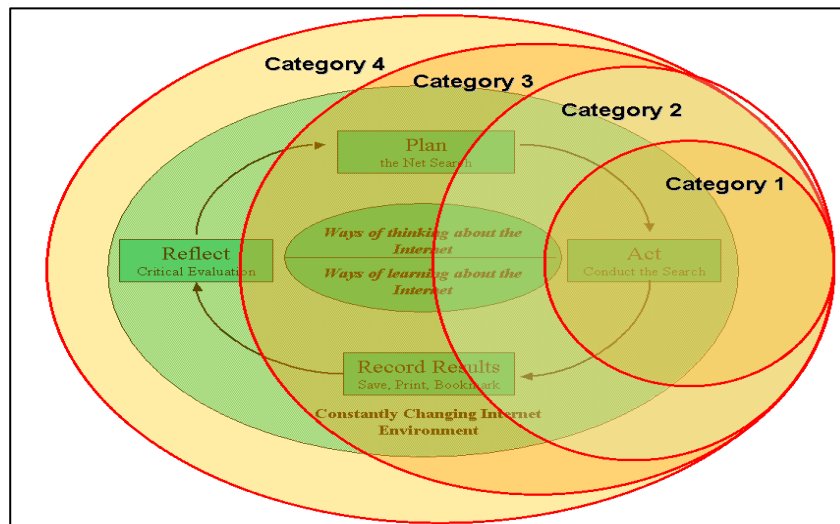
Category 4

Category 3

Category 2

Category 1

Plan
the Net Search

Reflect
Critical Evaluation

Ways of thinking about the Internet

Ways of learning about the Internet

Act
Conduct the Search

Record Results
Save, Print, Bookmark

Constantly Changing Internet Environment